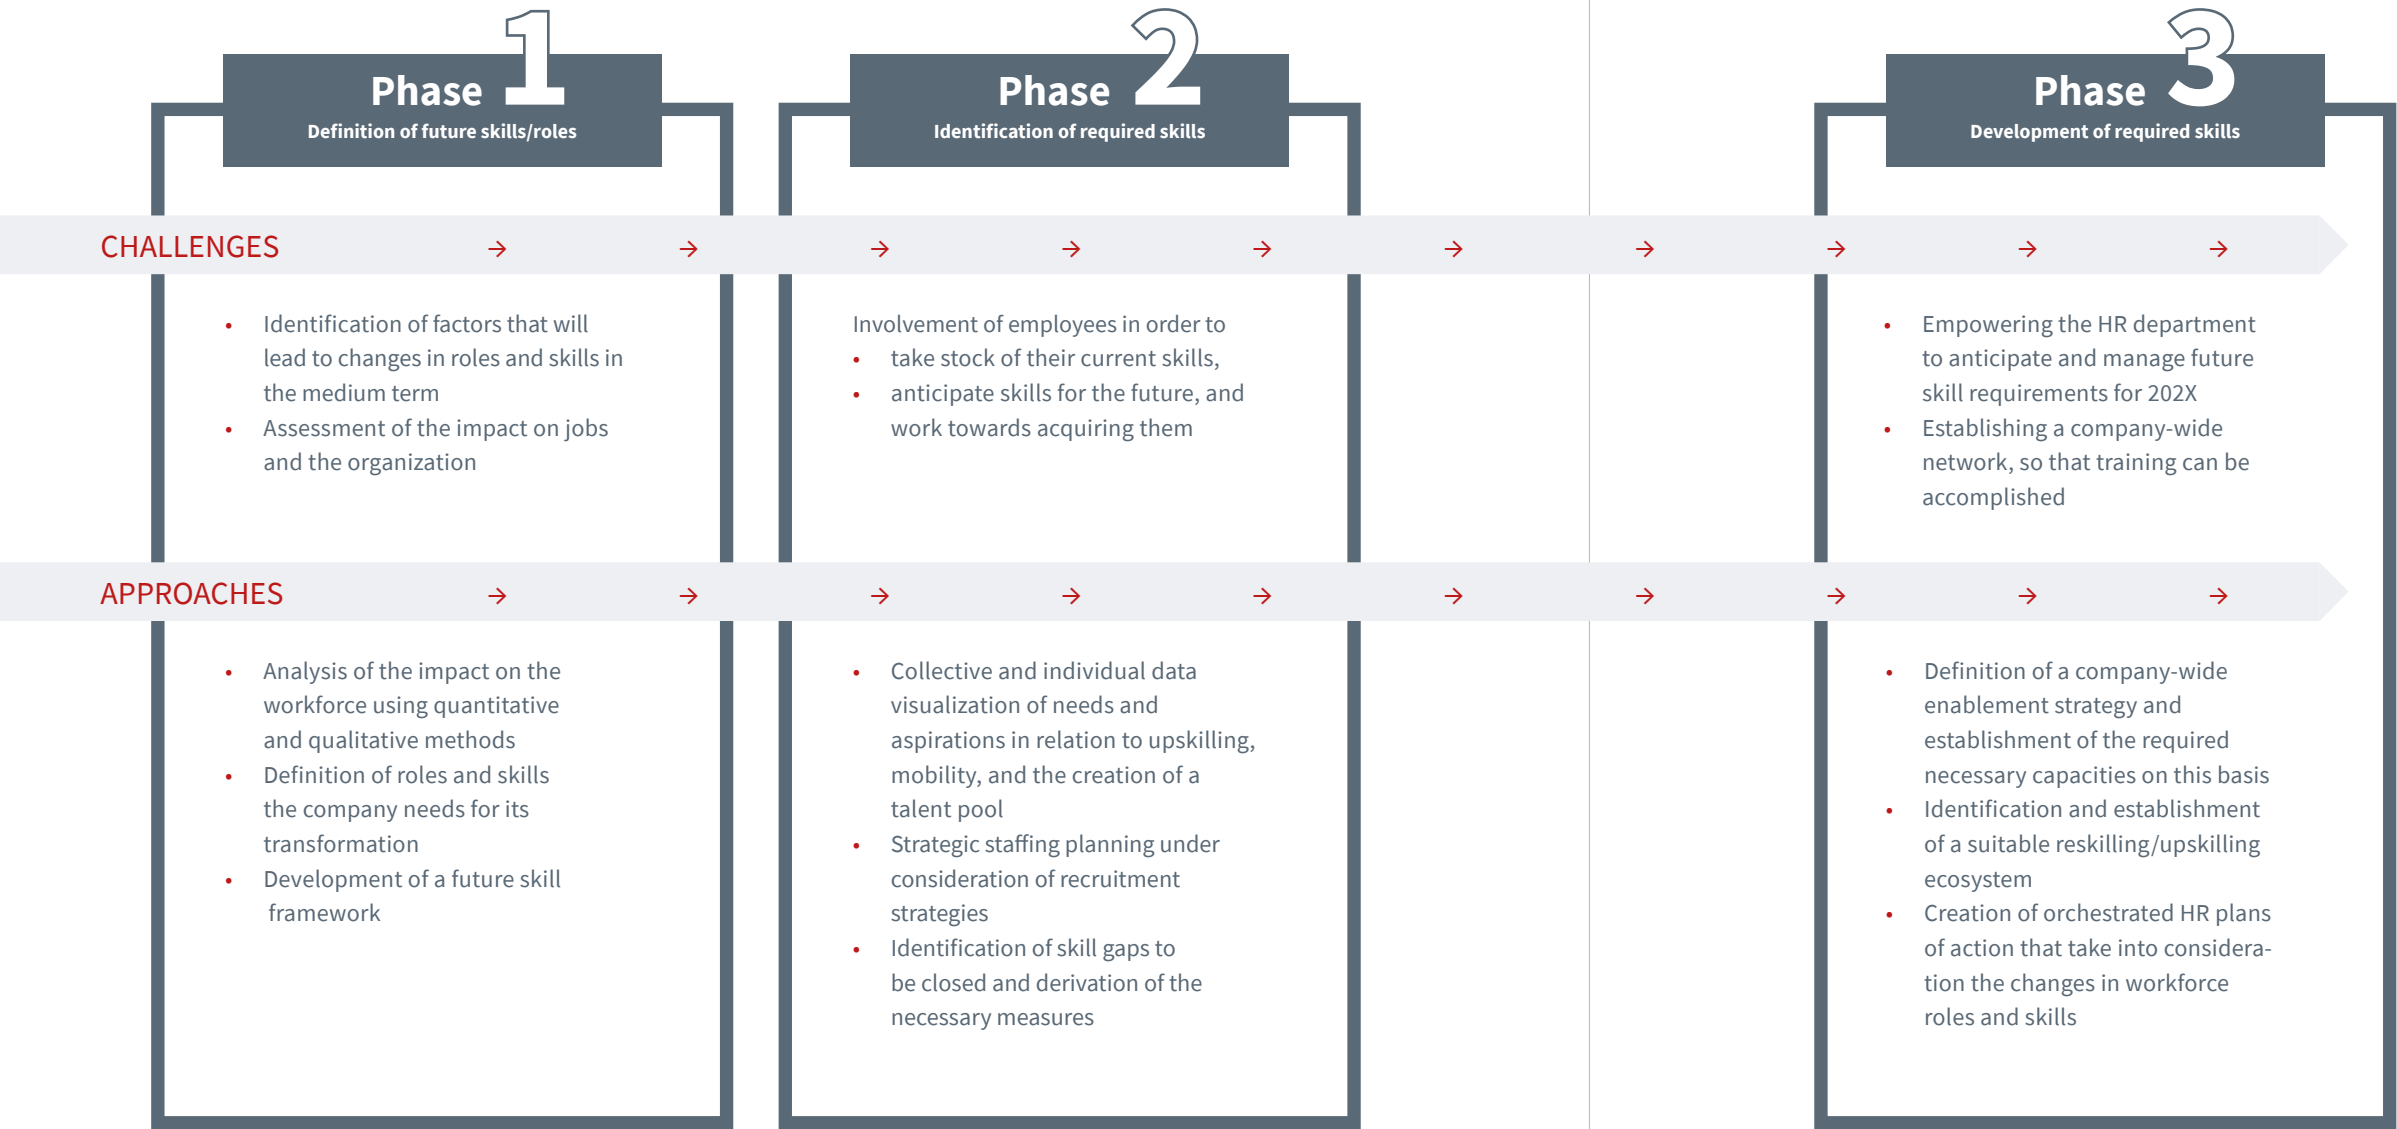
Phase 1
Definition of future skills/roles

Phase 2
Identification of required skills

Phase 3
Development of required skills

CHALLENGES

- Identification of factors that will lead to changes in roles and skills in the medium term
- Assessment of the impact on jobs and the organization

Involvement of employees in order to
- take stock of their current skills,
- anticipate skills for the future, and work towards acquiring them

- Empowering the HR department to anticipate and manage future skill requirements for 202X
- Establishing a company-wide network, so that training can be accomplished

APPROACHES

- Analysis of the impact on the workforce using quantitative and qualitative methods
- Definition of roles and skills the company needs for its transformation
- Development of a future skill framework

- Collective and individual data visualization of needs and aspirations in relation to upskilling, mobility, and the creation of a talent pool
- Strategic staffing planning under consideration of recruitment strategies
- Identification of skill gaps to be closed and derivation of the necessary measures

- Definition of a company-wide enablement strategy and establishment of the required necessary capacities on this basis
- Identification and establishment of a suitable reskilling/upskilling ecosystem
- Creation of orchestrated HR plans of action that take into consideration the changes in workforce roles and skills